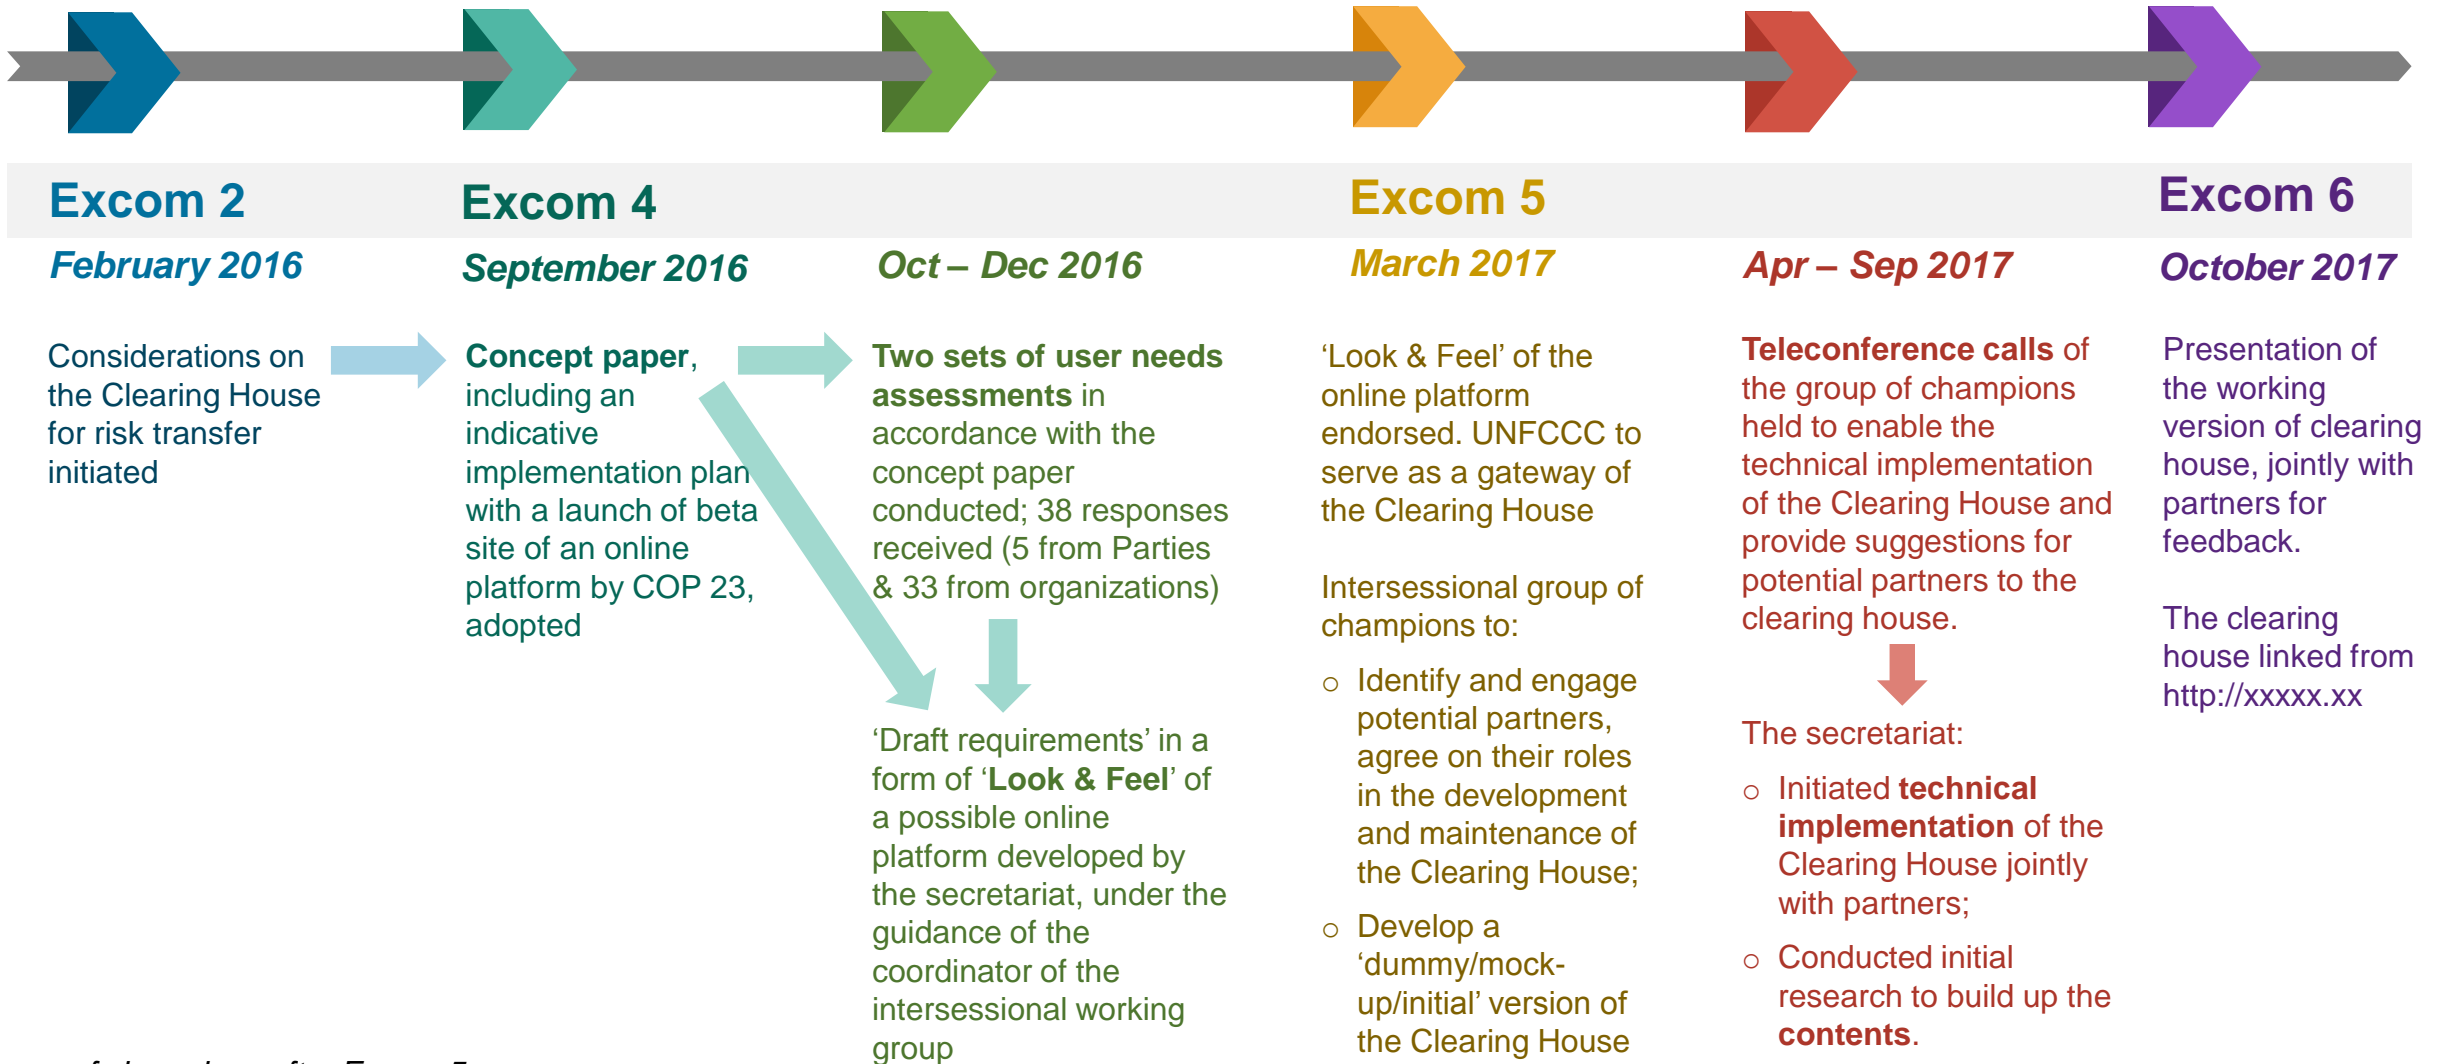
Excom 2

February 2016

Considerations on the Clearing House for risk transfer initiated

Excom 4

September 2016

Concept paper, including an indicative implementation plan with a launch of beta site of an online platform by COP 23, adopted

Oct – Dec 2016

Two sets of user needs assessments in accordance with the concept paper conducted; 38 responses received (5 from Parties & 33 from organizations)

'Draft requirements' in a form of 'Look & Feel' of a possible online platform developed by the secretariat, under the guidance of the coordinator of the intersessional working group

Excom 5

March 2017

'Look & Feel' of the online platform endorsed. UNFCCC to serve as a gateway of the Clearing House

Intersessional group of champions to:

○ Identify and engage potential partners, agree on their roles in the development and maintenance of the Clearing House;

○ Develop a 'dummy/mock-up/initial' version of the Clearing House

Apr – Sep 2017

Teleconference calls of the group of champions held to enable the technical implementation of the Clearing House and provide suggestions for potential partners to the clearing house.

The secretariat:

○ Initiated technical implementation of the Clearing House jointly with partners;

○ Conducted initial research to build up the contents.

Excom 6

October 2017

Presentation of the working version of clearing house, jointly with partners for feedback.

The clearing house linked from http://xxxxx.xx